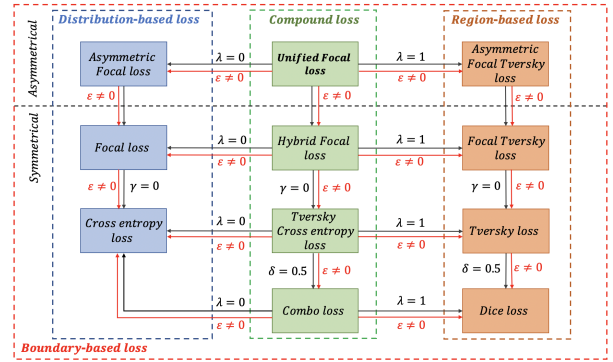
Distribution-based loss

Compound loss

Region-based loss

Asymmetrical

Symmetrical

Asymmetric Focal loss

$\lambda = 0$

$\varepsilon \neq 0$

Unified Focal loss

$\lambda = 1$

$\varepsilon \neq 0$

Asymmetric Focal Tversky loss

$\varepsilon \neq 0$

$\varepsilon \neq 0$

Focal loss

$\lambda = 0$

$\varepsilon \neq 0$

Hybrid Focal loss

$\lambda = 1$

$\varepsilon \neq 0$

Focal Tversky loss

$\varepsilon \neq 0$

$\gamma = 0$

$\gamma = 0$

$\varepsilon \neq 0$

$\gamma = 0$

$\varepsilon \neq 0$

Cross entropy loss

$\lambda = 0$

$\varepsilon \neq 0$

Tversky Cross entropy loss

$\lambda = 1$

$\varepsilon \neq 0$

Tversky loss

$\delta = 0.5$

$\varepsilon \neq 0$

$\delta = 0.5$

$\varepsilon \neq 0$

$\lambda = 0$

$\varepsilon \neq 0$

Combo loss

$\lambda = 1$

$\varepsilon \neq 0$

Dice loss

Boundary-based loss